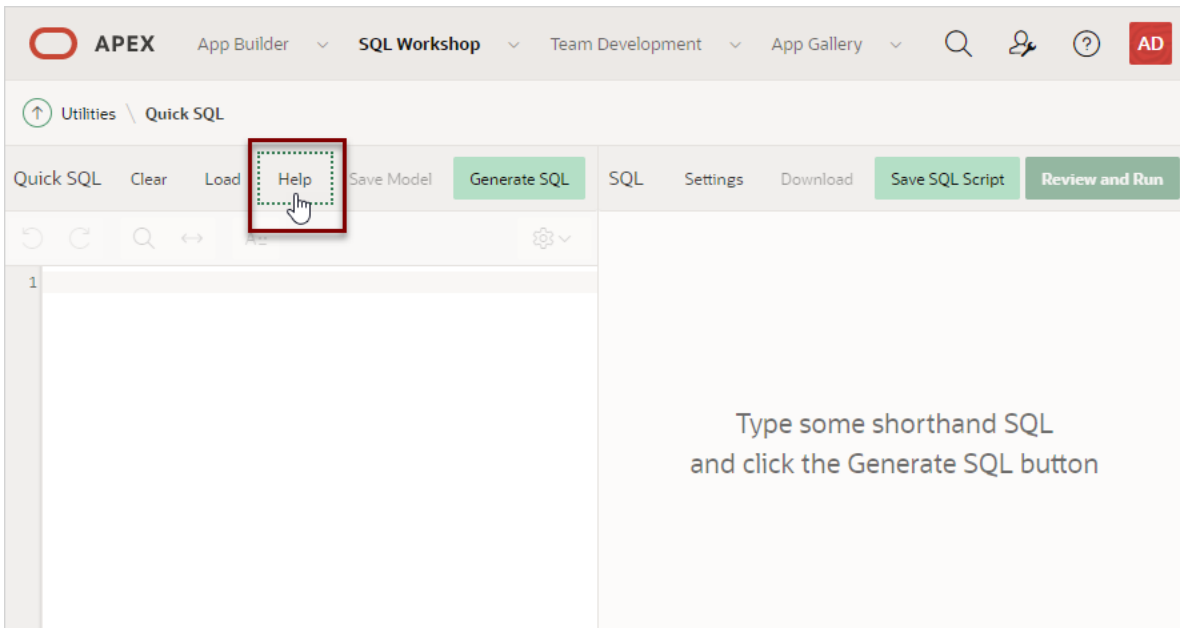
APEX App Builder SQL Workshop Team Development App Gallery AD

Utilities \ Quick SQL

Quick SQL Clear Load Help Save Model Generate SQL SQL Settings Download Save SQL Script Review and Run

A=

1

Type some shorthand SQL
and click the Generate SQL button